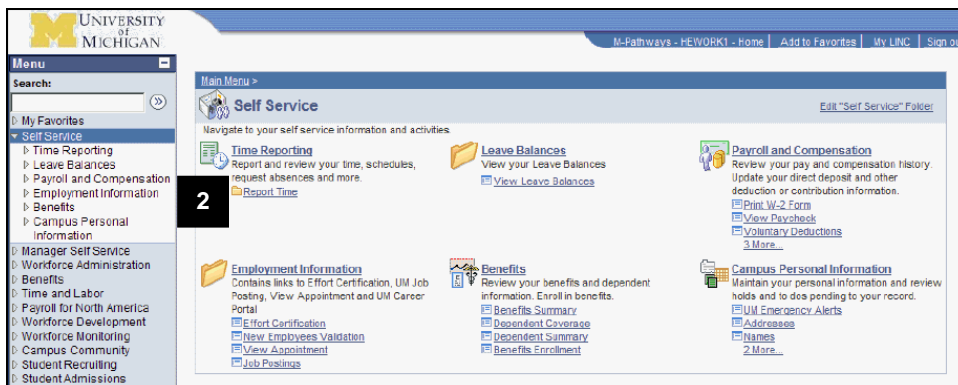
UNIVERSITY of MICHIGAN

M-Pathways - HEWORK1 - Home | Add to Favorites | My LINC | Sign o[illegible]

Menu

Search:

My Favorites
Self Service
Time Reporting
Leave Balances
Payroll and Compensation
Employment Information
Benefits
Campus Personal Information
Manager Self Service
Workforce Administration
Benefits
Time and Labor
Payroll for North America
Workforce Development
Workforce Monitoring
Campus Community
Student Recruiting
Student Admissions

2

Main Menu >

Self Service

Edit "Self Service" Folder

Navigate to your self service information and activities.

Time Reporting
Report and review your time, schedules, request absences and more.
Report Time

Leave Balances
View your Leave Balances
View Leave Balances

Payroll and Compensation
Review your pay and compensation history. Update your direct deposit and other deduction or contribution information.
Print W-2 Form
View Paycheck
Voluntary Deductions
3 More...

Employment Information
Contains links to Effort Certification, UM Job Posting, View Appointment and UM Career Portal
Effort Certification
New Employees Validation
View Appointment
Job Postings

Benefits
Review your benefits and dependent information. Enroll in benefits.
Benefits Summary
Dependent Coverage
Dependent Summary
Benefits Enrollment

Campus Personal Information
Maintain your personal information and review holds and to dos pending to your record.
UM Emergency Alerts
Addresses
Names
2 More...